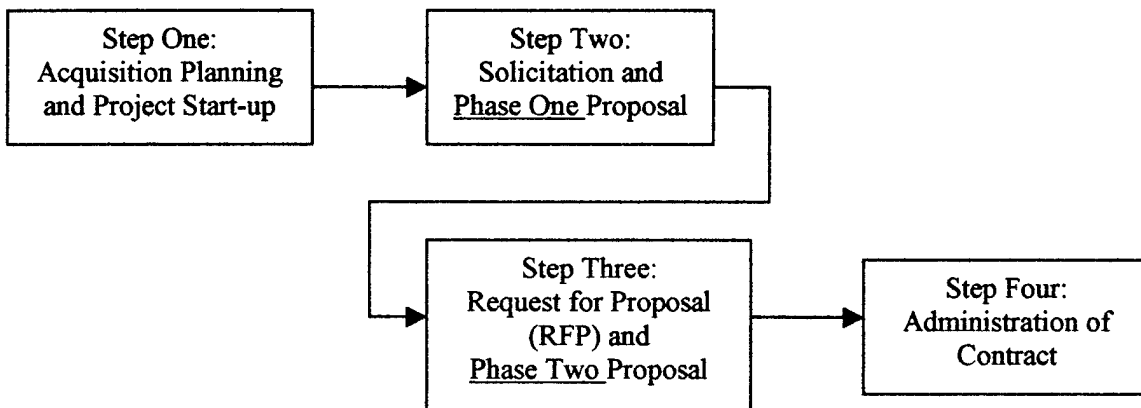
Step One:
Acquisition Planning and Project Start-up

Step Two:
Solicitation and Phase One Proposal

Step Three:
Request for Proposal (RFP) and Phase Two Proposal

Step Four:
Administration of Contract